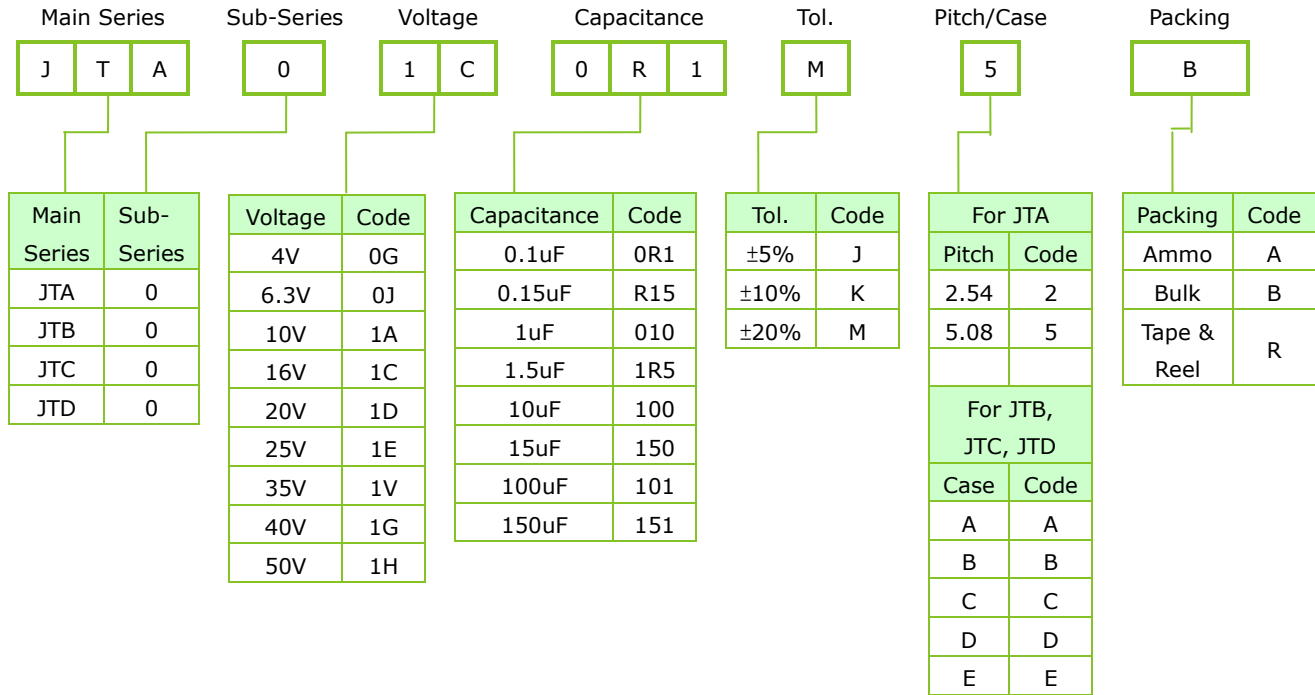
Main Series | Sub-Series | Voltage | Capacitance | Tol. | Pitch/Case | Packing

J T A | 0 | 1 C | 0 R 1 | M | 5 | B

| Main Series | Sub-Series |
|---|---|
| JTA | 0 |
| JTB | 0 |
| JTC | 0 |
| JTD | 0 |

| Voltage | Code |
|---|---|
| 4V | 0G |
| 6.3V | 0J |
| 10V | 1A |
| 16V | 1C |
| 20V | 1D |
| 25V | 1E |
| 35V | 1V |
| 40V | 1G |
| 50V | 1H |

| Capacitance | Code |
|---|---|
| 0.1uF | 0R1 |
| 0.15uF | R15 |
| 1uF | 010 |
| 1.5uF | 1R5 |
| 10uF | 100 |
| 15uF | 150 |
| 100uF | 101 |
| 150uF | 151 |

| Tol. | Code |
|---|---|
| ±5% | J |
| ±10% | K |
| ±20% | M |

| For JTA | |
|---|---|
| Pitch | Code |
| 2.54 | 2 |
| 5.08 | 5 |
| | |
| For JTB, JTC, JTD | |
| Case | Code |
| A | A |
| B | B |
| C | C |
| D | D |
| E | E |

| Packing | Code |
|---|---|
| Ammo | A |
| Bulk | B |
| Tape & Reel | R |